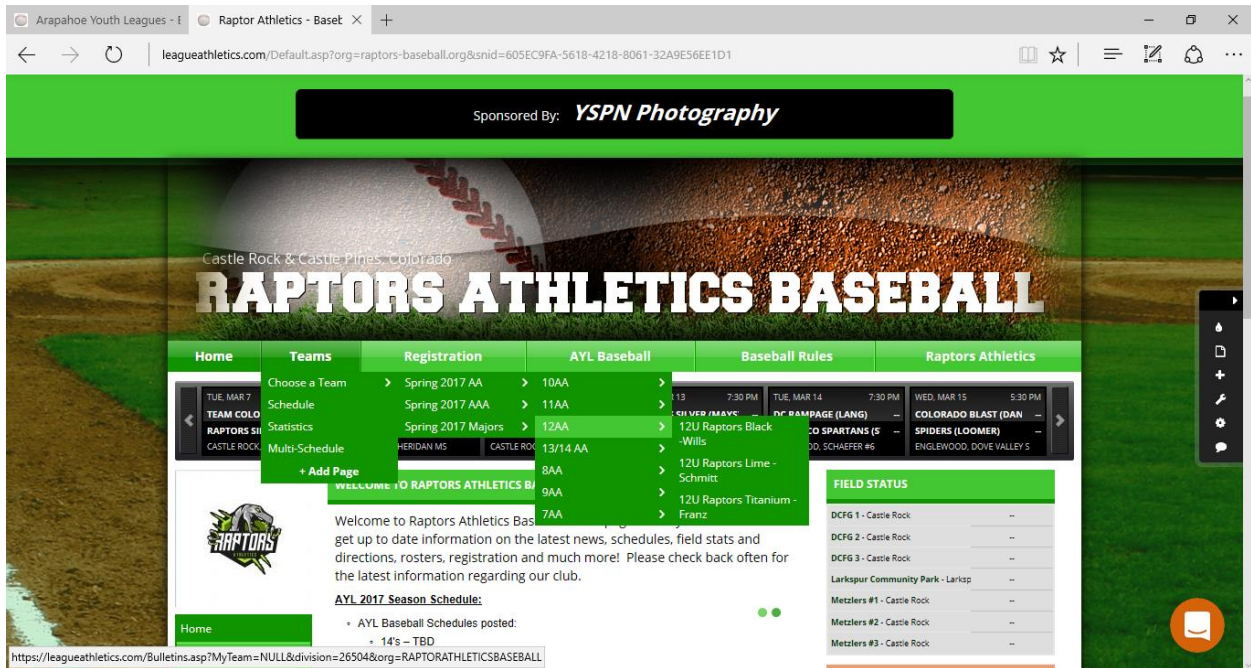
Arapahoe Youth Leagues - E
Raptor Athletics - Baset
leagueathletics.com/Default.asp?org=raptors-baseball.org&snid=605EC9FA-5618-4218-8061-32A9E56EE1D1

Sponsored By: YSPN Photography

Castle Rock & Castle Pines, Colorado
RAPTORS ATHLETICS BASEBALL

Home | Teams | Registration | AYL Baseball | Baseball Rules | Raptors Athletics

Choose a Team
Schedule
Statistics
Multi-Schedule
+ Add Page

Spring 2017 AA
Spring 2017 AAA
Spring 2017 Majors

10AA
11AA
12AA
13/14 AA
8AA
9AA
7AA

12U Raptors Black -Wills
12U Raptors Lime - Schmitt
12U Raptors Titanium - Franz

TUE, MAR 7
TEAM COLO
RAPTORS SI
CASTLE ROCK
HERIDAN MS
CASTLE RO
13 7:30 PM
SILVER (MAYS
TUE, MAR 14 7:30 PM
DC RAMPAGE (LANG)
CO SPARTANS (S
D, SCHAEFER #6
WED, MAR 15 5:30 PM
COLORADO BLAST (DAN
SPIDERS (LOOMER)
ENGLEWOOD, DOVE VALLEY S

WELCOME TO RAPTORS ATHLETICS BA

Welcome to Raptors Athletics Bas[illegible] get up to date information on the latest news, schedules, field stats and directions, rosters, registration and much more! Please check back often for the latest information regarding our club.

AYL 2017 Season Schedule:

AYL Baseball Schedules posted:
14's – TBD

FIELD STATUS
| | |
|---|---|
| DCFG 1 - Castle Rock | -- |
| DCFG 2 - Castle Rock | -- |
| DCFG 3 - Castle Rock | -- |
| Larkspur Community Park - Larksp | -- |
| Metzlers #1 - Castle Rock | -- |
| Metzlers #2 - Castle Rock | -- |
| Metzlers #3 - Castle Rock | -- |

RAPTORS

Home

https://leagueathletics.com/Bulletins.asp?MyTeam=NULL&division=26504&org=RAPTORATHLETICSBASEBALL